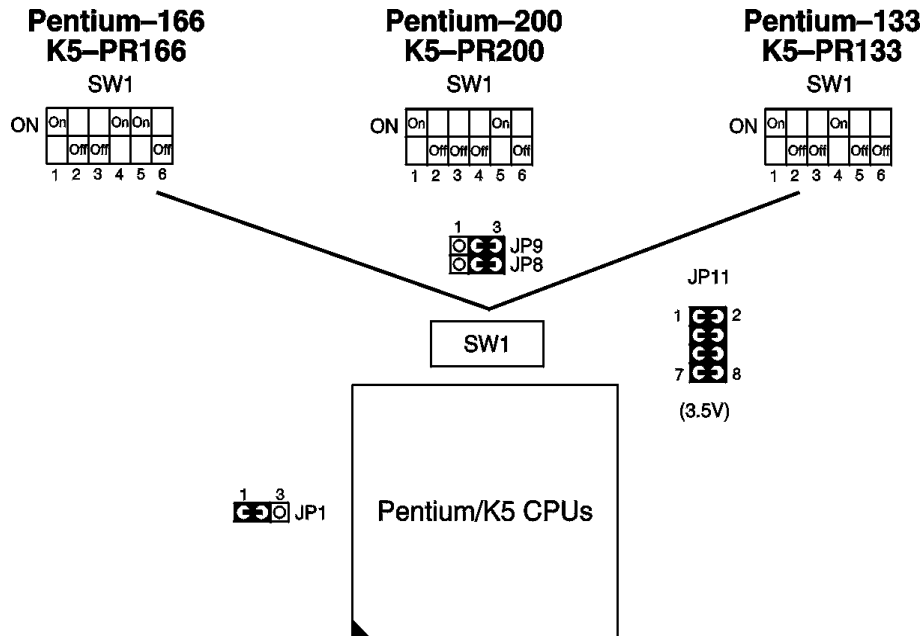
Pentium–166
K5–PR166
SW1
ON
| On | | | On | On | |
|---|---|---|---|---|---|
| | Off | Off | | | Off |
| 1 | 2 | 3 | 4 | 5 | 6 |

Pentium–200
K5–PR200
SW1
ON
| On | | | | On | |
|---|---|---|---|---|---|
| | Off | Off | Off | | Off |
| 1 | 2 | 3 | 4 | 5 | 6 |

Pentium–133
K5–PR133
SW1
ON
| On | | On | | | |
|---|---|---|---|---|---|
| | Off | Off | | Off | Off |
| 1 | 2 | 3 | 4 | 5 | 6 |

1 3
JP9
JP8

JP11
1 2
7 8
(3.5V)

SW1

1 3
JP1

Pentium/K5 CPUs